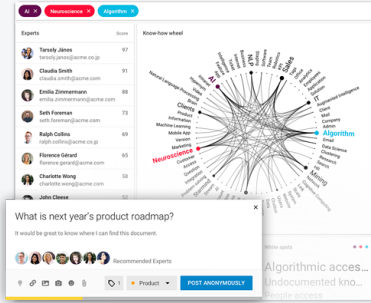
AI ×
Neuroscience ×
Algorithm ×

Experts
Score

Tarsely Jánes
tarsely.janes@acme.co.jp
91

Claudia Smith
claudia.smith@acme.com
91

Emilia Zimmermann
emilia.zimmermann@acme.com
80

Seth Foreman
seth.foreman@acme.com
72

Ralph Collins
ralph.collins@acme.com
67

Florence Gérard
florence.gerard@acme.com
65

Charlotte Wong
charlotte.wong@acme.com
63

John Gleese

Know-how wheel

AI
Sales
IT
Algorithm
Neuroscience
Mining
Clients
Natural Language Processing
Intelligence
Analysis
Business
Product
Vision
Machine Learning
Mobile App
Version
Marketing
Customer
Email
Company
Admin
Data Science
Research
Search
Clustering
Crawling
Bottleneck
Artificial Intelligence
Features

What is next year's product roadmap?
×

It would be great to know where I can find this document.

Recommended Experts

1
Product
POST ANONYMOUSLY

Algorithmic acces...
Undocumented acces...